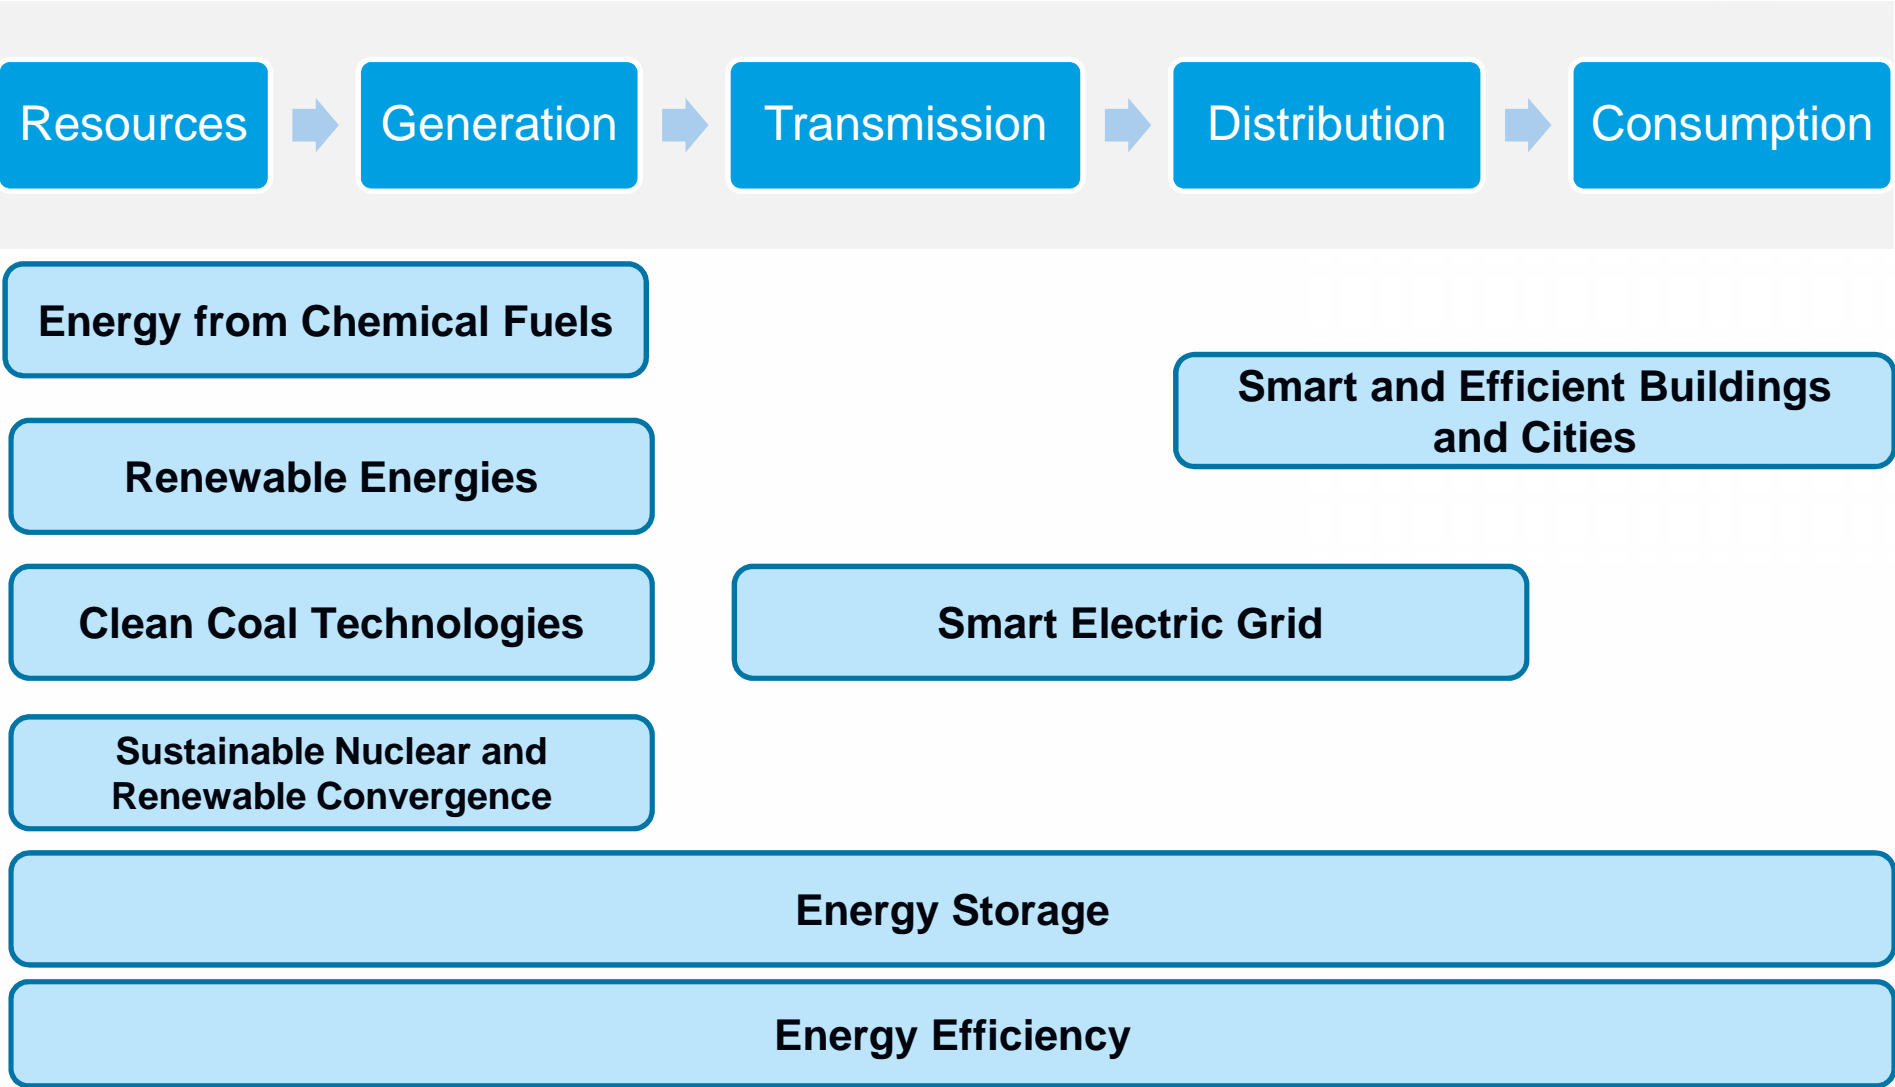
Resources

Generation

Transmission

Distribution

Consumption

Energy from Chemical Fuels

Smart and Efficient Buildings and Cities

Renewable Energies

Clean Coal Technologies

Smart Electric Grid

Sustainable Nuclear and Renewable Convergence

Energy Storage

Energy Efficiency